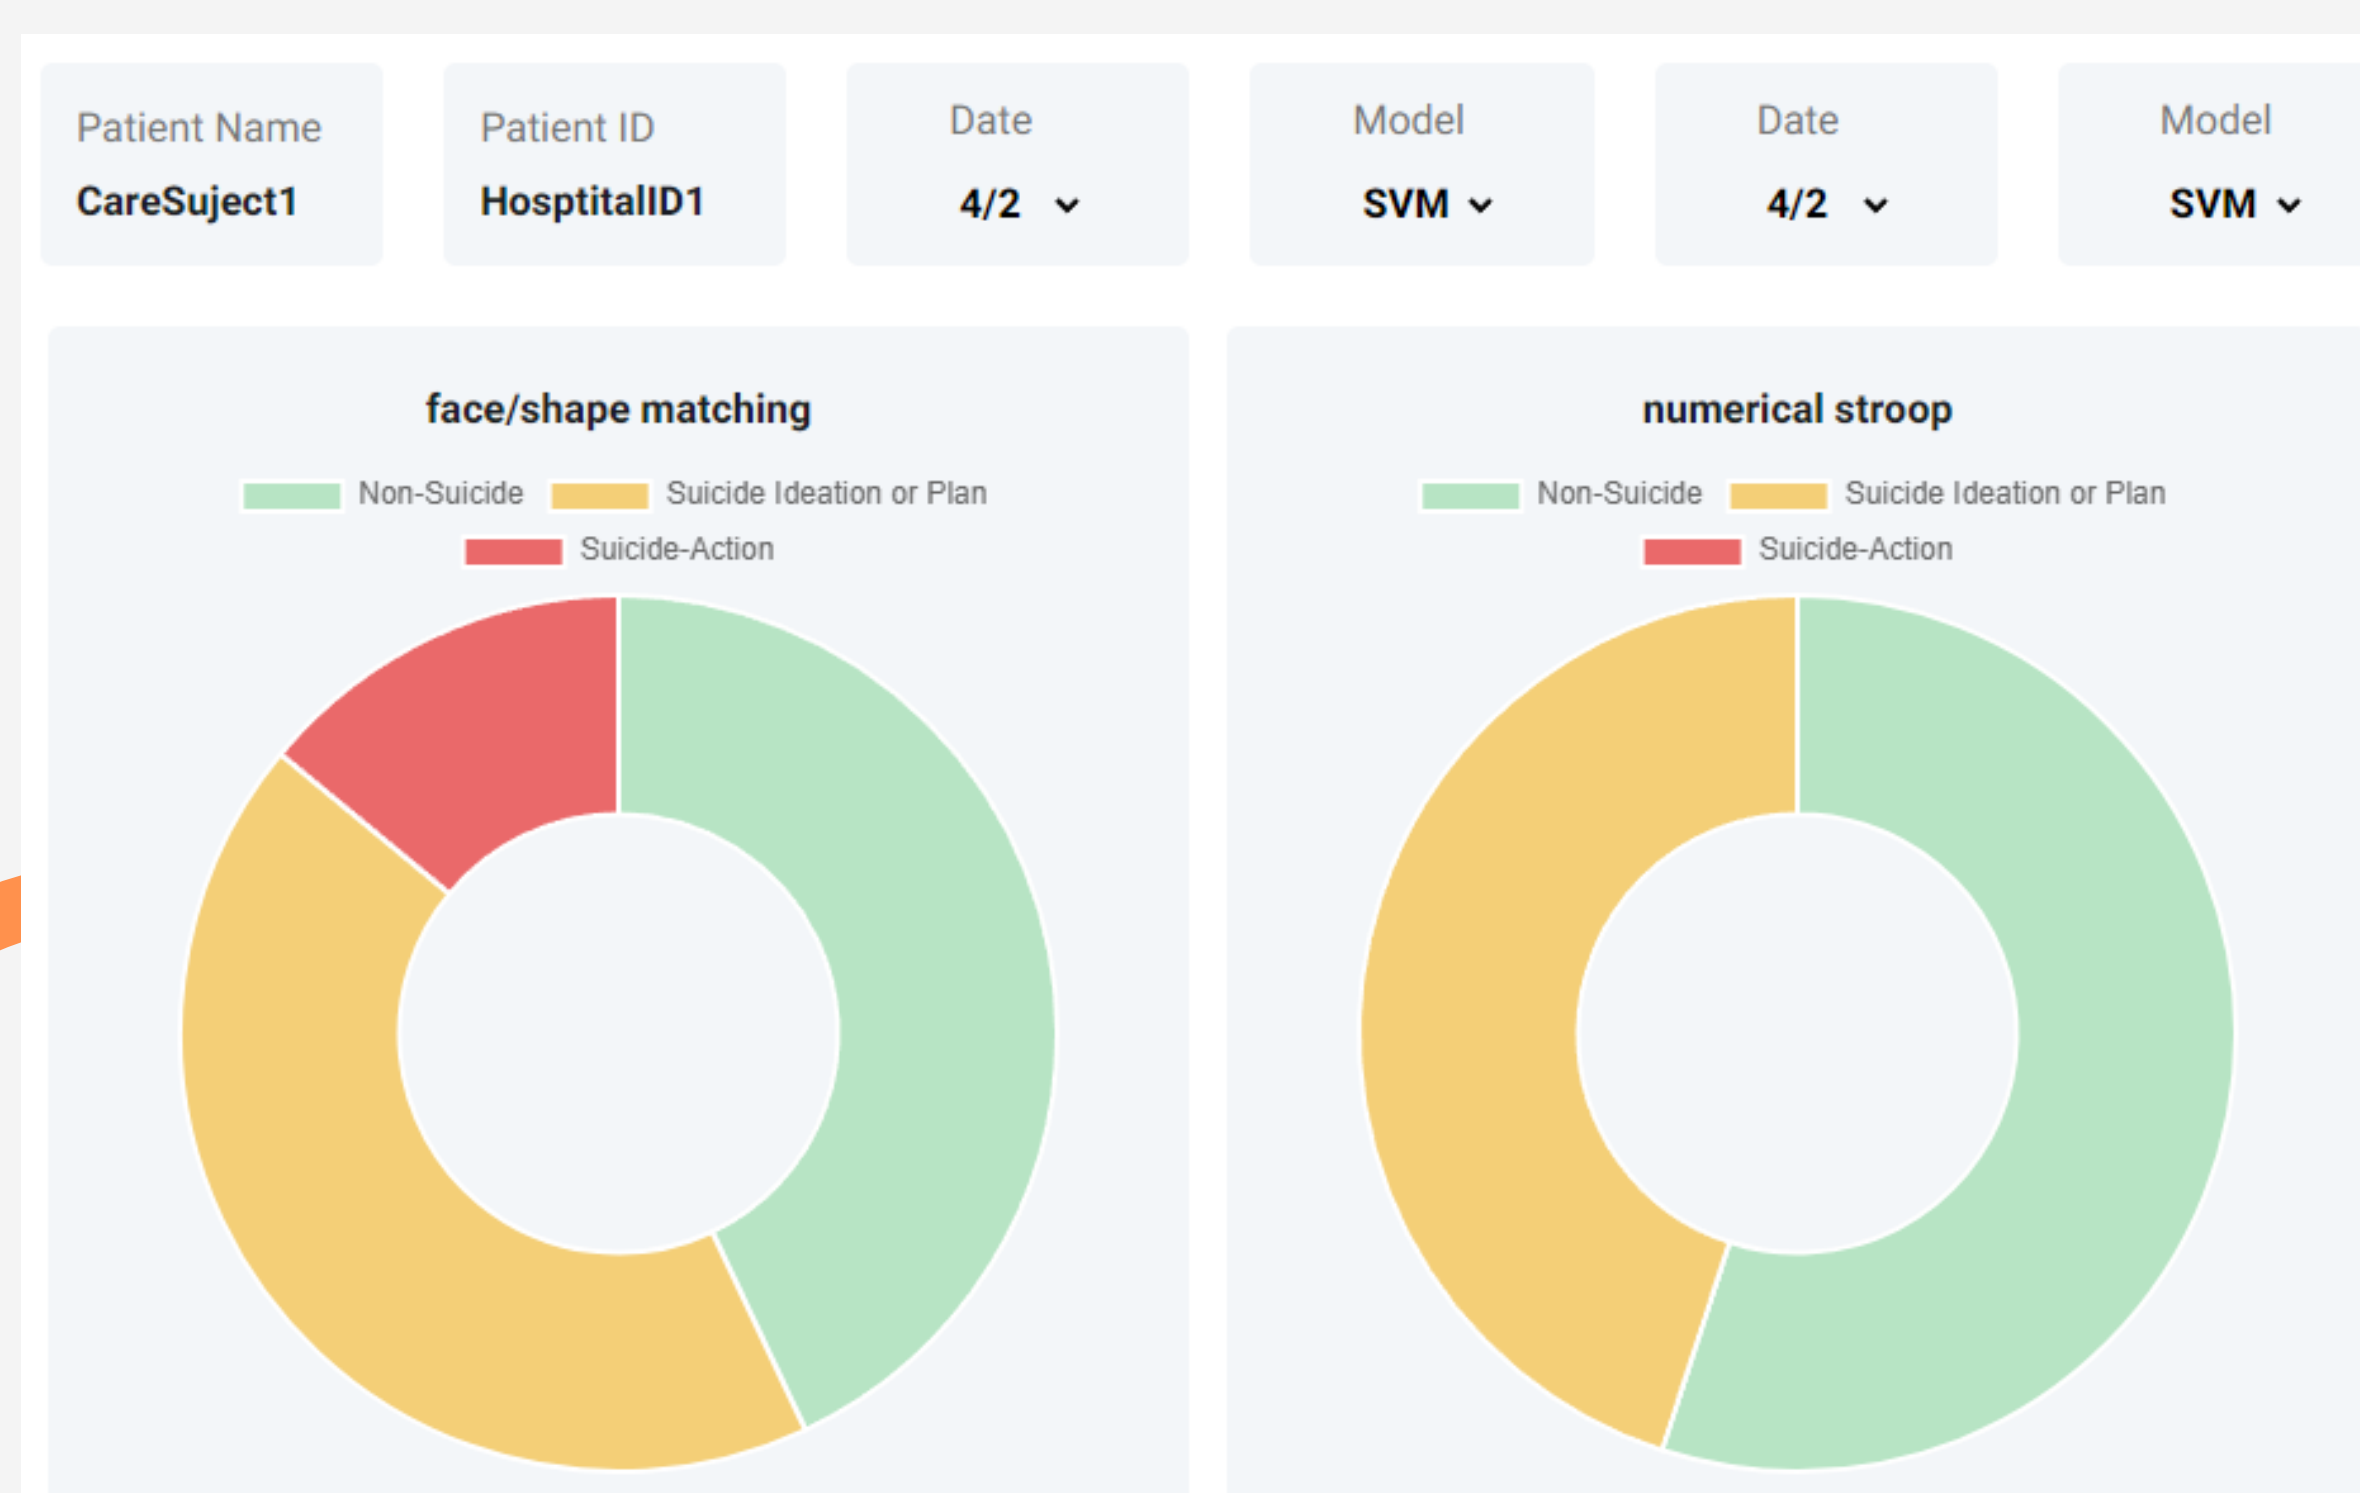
Patient Name
CareSuject1

Patient ID
HosptitalID1

Date
4/2

Model
SVM

Date
4/2

Model
SVM

face/shape matching

Non-Suicide
Suicide Ideation or Plan
Suicide-Action

numerical stroop

Non-Suicide
Suicide Ideation or Plan
Suicide-Action